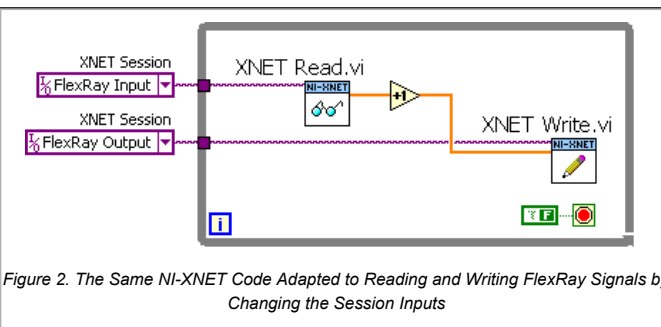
XNET Session
FlexRay Input
XNET Session
FlexRay Output
XNET Read.vi
NI-XNET
+1
XNET Write.vi
NI-XNET
i
TF

Figure 2. The Same NI-XNET Code Adapted to Reading and Writing FlexRay Signals b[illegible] Changing the Session Inputs